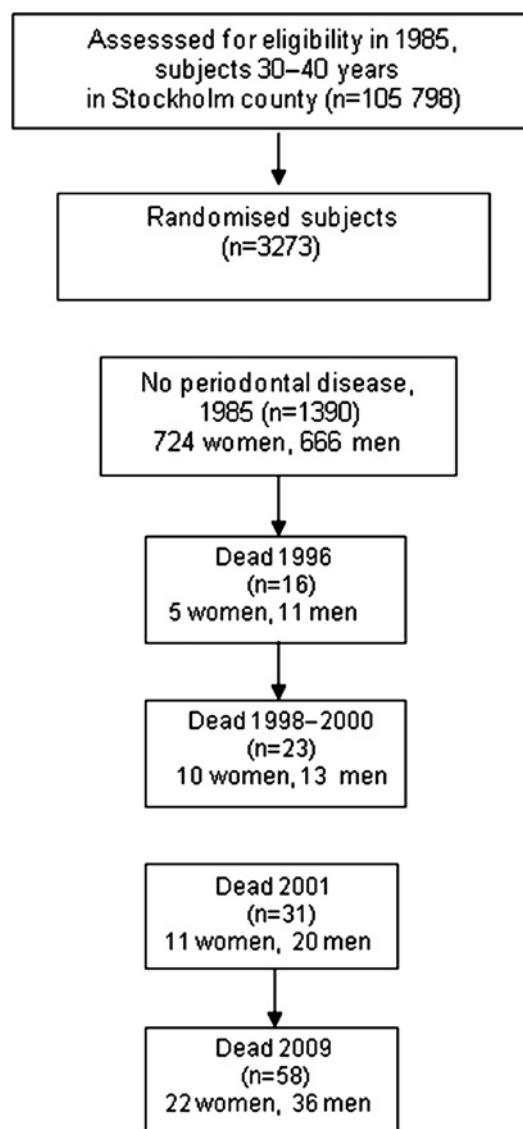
Assesssed for eligibility in 1985, subjects 30–40 years in Stockholm county (n=105 798)

Randomised subjects (n=3273)

No periodontal disease, 1985 (n=1390) 724 women, 666 men

Dead 1996 (n=16) 5 women, 11 men

Dead 1998–2000 (n=23) 10 women, 13 men

Dead 2001 (n=31) 11 women, 20 men

Dead 2009 (n=58) 22 women, 36 men